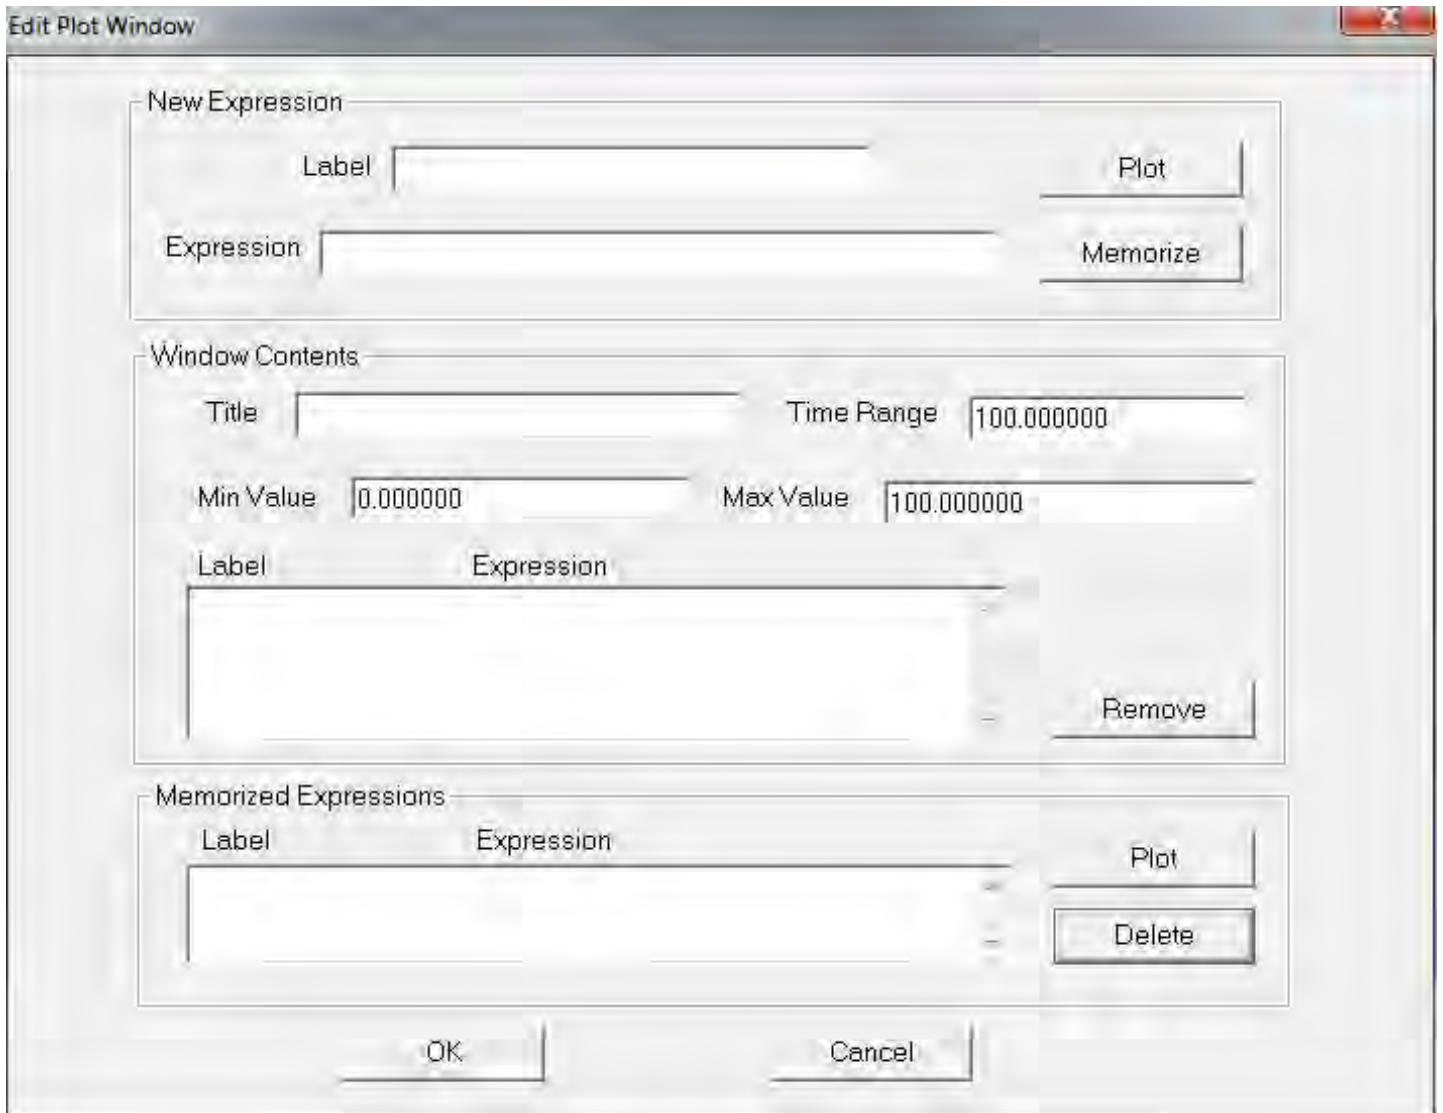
Edit Plot Window

New Expression

Label

Plot

Expression

Memorize

Window Contents

Title

Time Range 100.000000

Min Value 0.000000

Max Value 100.000000

Label Expression

Remove

Memorized Expressions

Label Expression

Plot

Delete

OK

Cancel